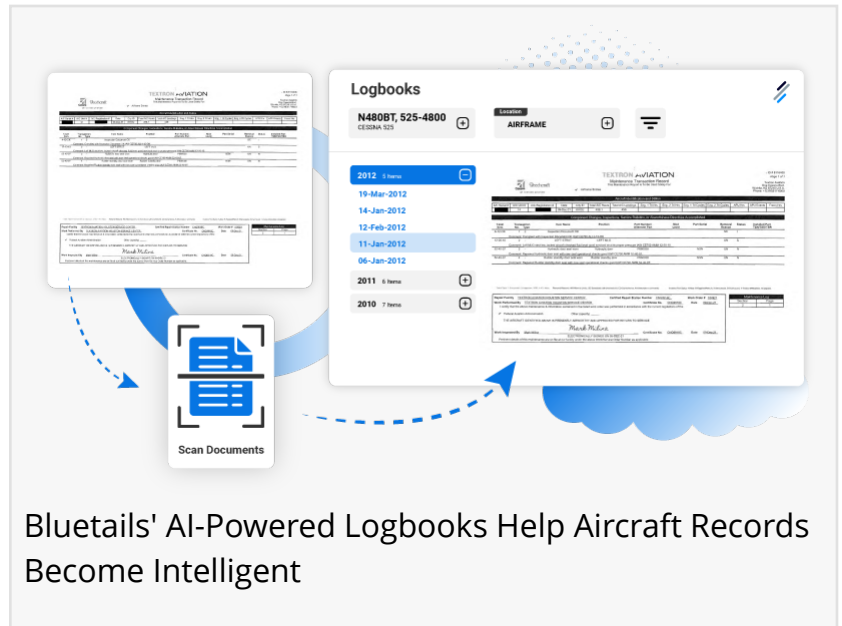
TEXTRON AVIATION
Bluetail

Logbooks

N480BT, 525-4800
CESSNA 525

Location
AIRFRAME

2012 5 items
19-Mar-2012
14-Jan-2012
12-Feb-2012
11-Jan-2012
06-Jan-2012
2011 6 items
2010 7 items

TEXTRON AVIATION
Bluetail
Mark McLeod

Scan Documents

Bluetails' AI-Powered Logbooks Help Aircraft Records Become Intelligent